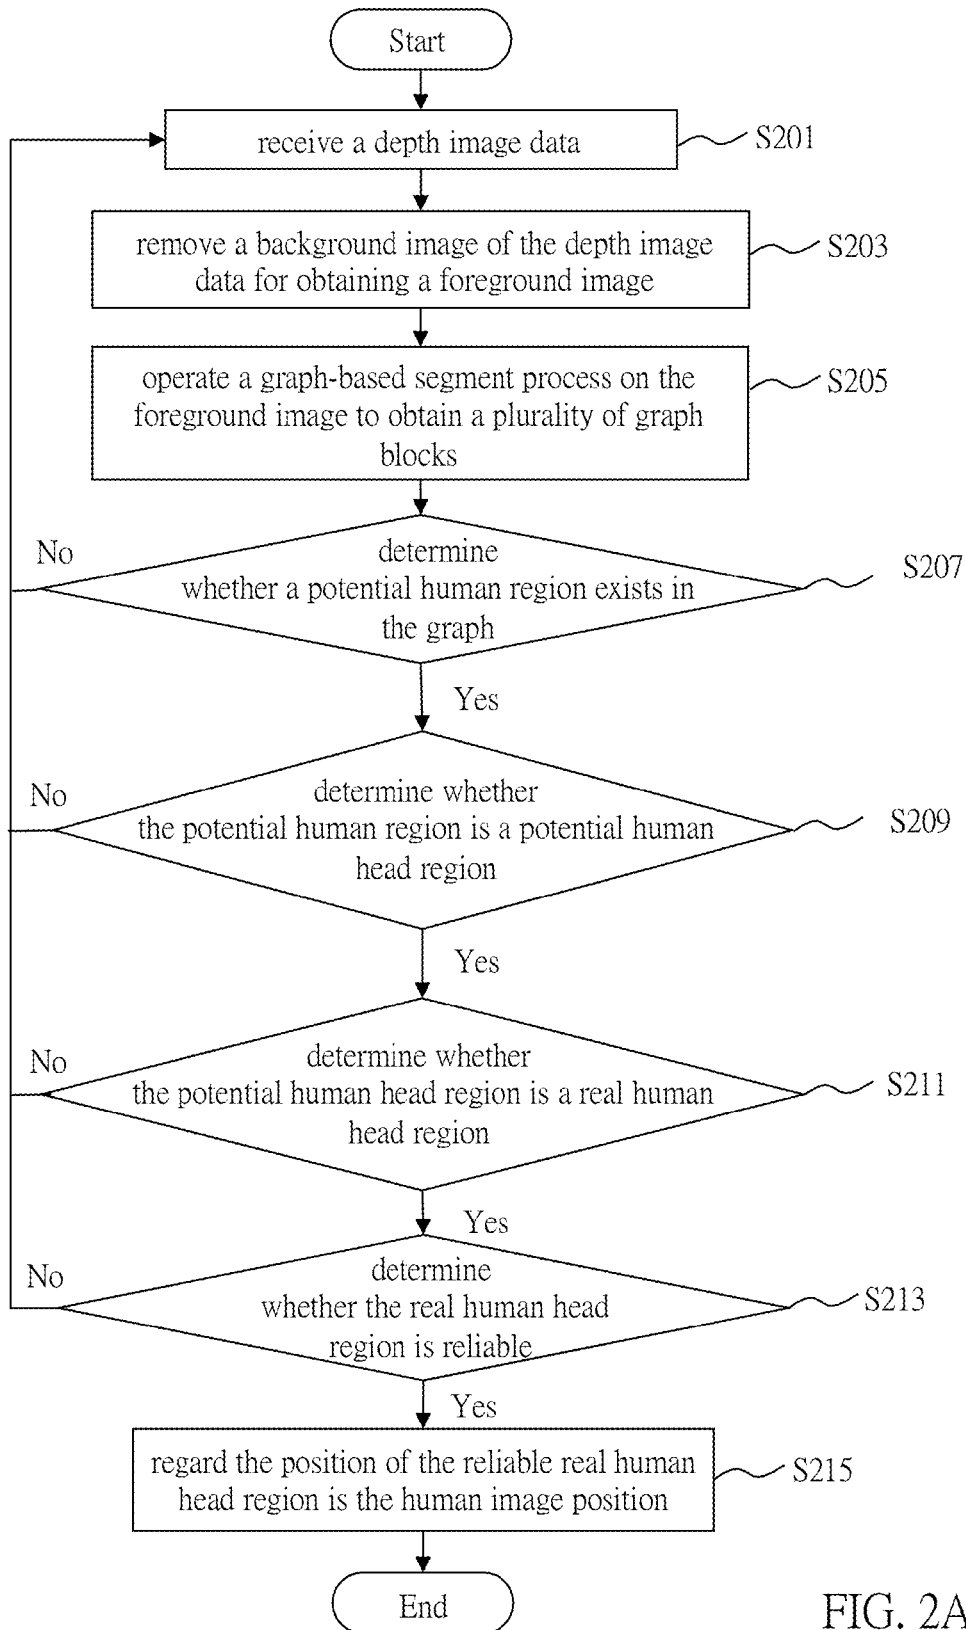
Start

receive a depth image data

S201

remove a background image of the depth image data for obtaining a foreground image

S203

operate a graph-based segment process on the foreground image to obtain a plurality of graph blocks

S205

No

determine whether a potential human region exists in the graph

S207

Yes

No

determine whether the potential human region is a potential human head region

S209

Yes

No

determine whether the potential human head region is a real human head region

S211

Yes

No

determine whether the real human head region is reliable

S213

Yes

regard the position of the reliable real human head region is the human image position

S215

End

FIG. 2A